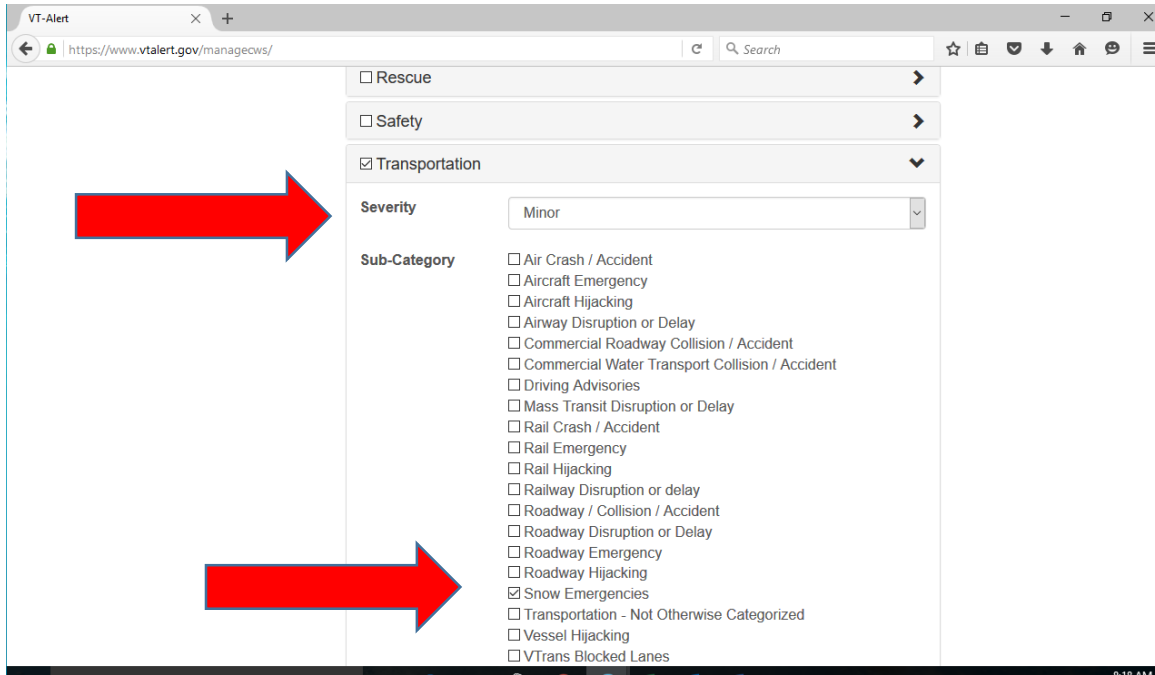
VT-Alert

https://www.vtalert.gov/managecws/

Search

☐ Rescue

☐ Safety

☑ Transportation

Severity
Minor

Sub-Category
☐ Air Crash / Accident
☐ Aircraft Emergency
☐ Aircraft Hijacking
☐ Airway Disruption or Delay
☐ Commercial Roadway Collision / Accident
☐ Commercial Water Transport Collision / Accident
☐ Driving Advisories
☐ Mass Transit Disruption or Delay
☐ Rail Crash / Accident
☐ Rail Emergency
☐ Rail Hijacking
☐ Railway Disruption or delay
☐ Roadway / Collision / Accident
☐ Roadway Disruption or Delay
☐ Roadway Emergency
☐ Roadway Hijacking
☑ Snow Emergencies
☐ Transportation - Not Otherwise Categorized
☐ Vessel Hijacking
☐ VTrans Blocked Lanes

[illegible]